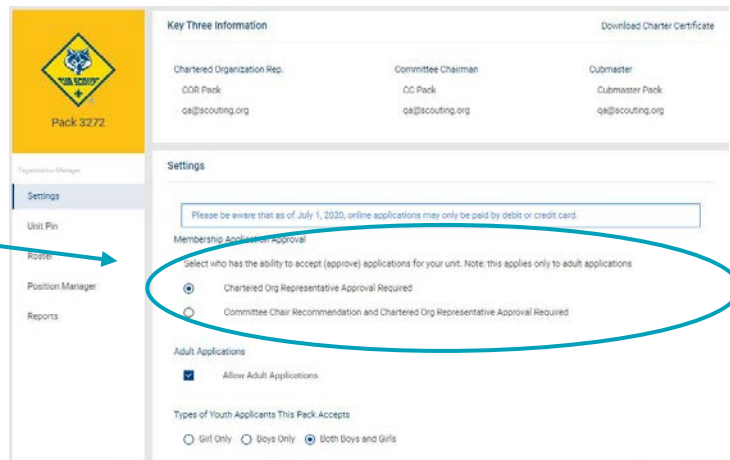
CUB SCOUTS

Pack 3272

Organization Manager

Settings

Unit Pin

Roster

Position Manager

Reports

Key Three Information

Download Charter Certificate

Chartered Organization Rep.
COR Pack
qa@scouting.org

Committee Chairman
CC Pack
qa@scouting.org

Cubmaster
Cubmaster Pack
qa@scouting.org

Settings

Please be aware that as of July 1, 2020, online applications may only be paid by debit or credit card.

Membership Application Approval

Select who has the ability to accept (approve) applications for your unit. Note: this applies only to adult applications

Chartered Org Representative Approval Required

Committee Chair Recommendation and Chartered Org Representative Approval Required

Adult Applications

Allow Adult Applications

Types of Youth Applicants This Pack Accepts

Girl Only Boys Only Both Boys and Girls